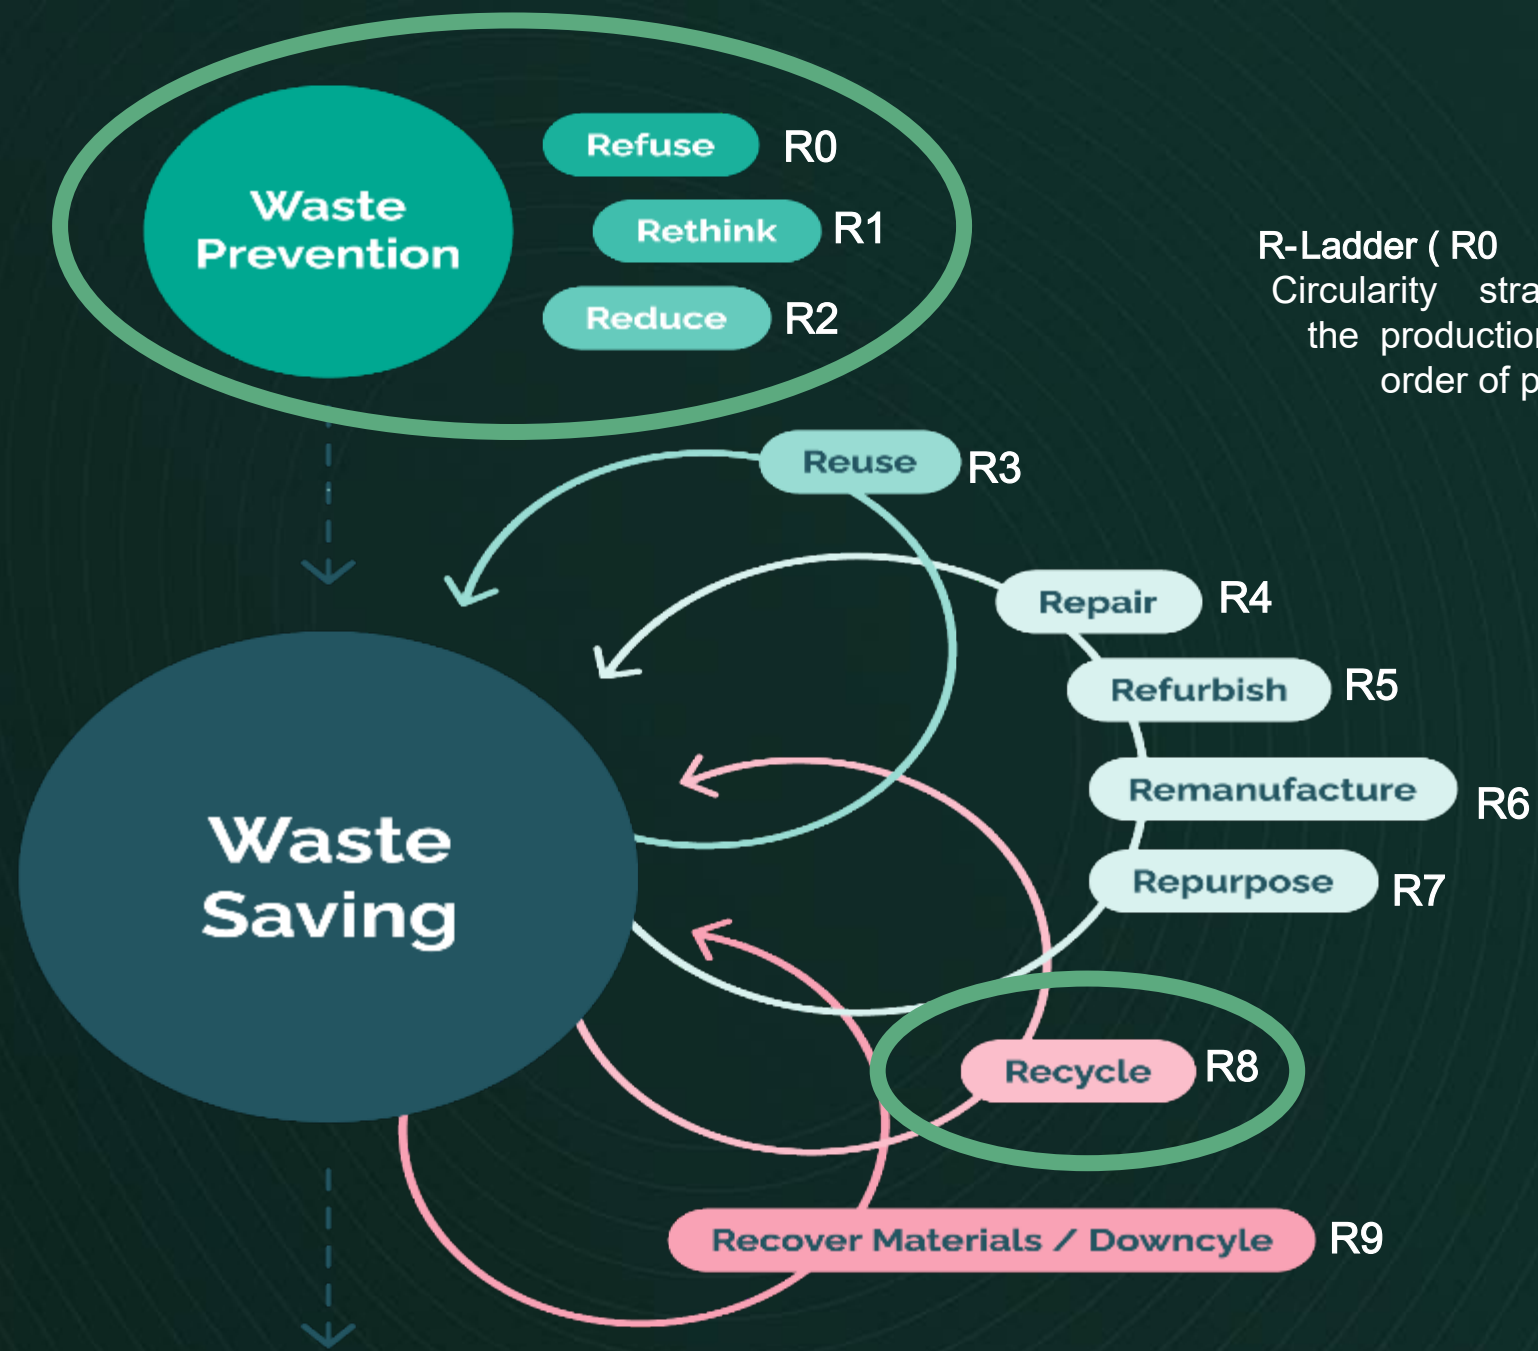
Waste Prevention

Refuse R0

Rethink R1

Reduce R2

R-Ladder ( R0
Circularity stra
the productio
order of p

Reuse R3

Repair R4

Refurbish R5

Remanufacture R6

Repurpose R7

Waste Saving

Recycle R8

Recover Materials / Downcyle R9